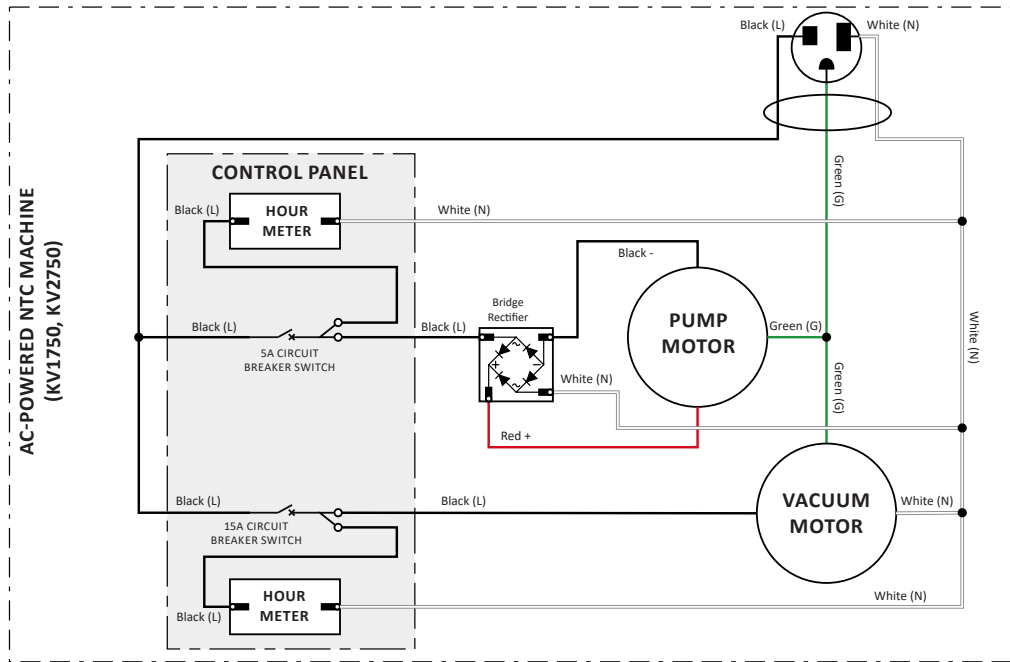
AC-POWERED NTC MACHINE
(KV1750, KV2750)

Black (L)
White (N)

CONTROL PANEL

Black (L)
HOUR METER
White (N)

Green (G)

Black -

Bridge Rectifier

Black (L)
Black (L)
5A CIRCUIT BREAKER SWITCH

PUMP MOTOR
Green (G)

White (N)

White (N)

Green (G)

Red +

Black (L)
Black (L)
15A CIRCUIT BREAKER SWITCH

VACUUM MOTOR
White (N)

HOUR METER
Black (L)
White (N)